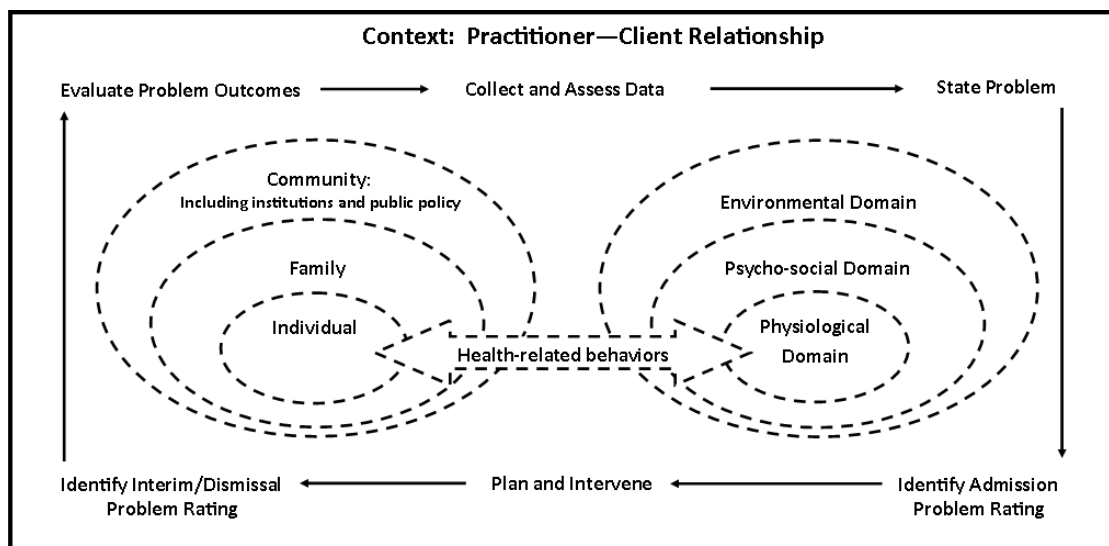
Context: Practitioner—Client Relationship

Evaluate Problem Outcomes

Collect and Assess Data

State Problem

Community:
Including institutions and public policy

Family

Individual

Health-related behaviors

Environmental Domain

Psycho-social Domain

Physiological Domain

Identify Interim/Dismissal Problem Rating

Plan and Intervene

Identify Admission Problem Rating